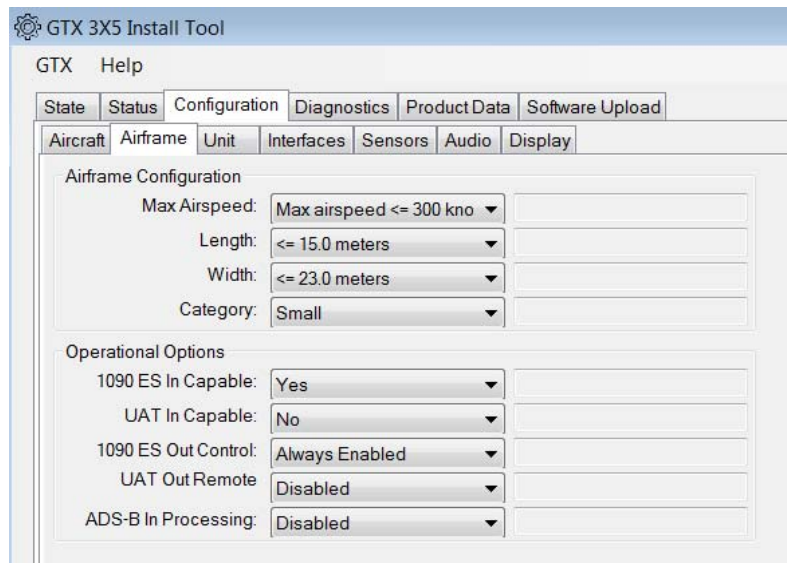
GTX 3X5 Install Tool

GTX Help

State | Status | Configuration | Diagnostics | Product Data | Software Upload

Aircraft | Airframe | Unit | Interfaces | Sensors | Audio | Display

Airframe Configuration

Max Airspeed: Max airspeed <= 300 kno

Length: <= 15.0 meters

Width: <= 23.0 meters

Category: Small

Operational Options

1090 ES In Capable: Yes

UAT In Capable: No

1090 ES Out Control: Always Enabled

UAT Out Remote Disabled

ADS-B In Processing: Disabled